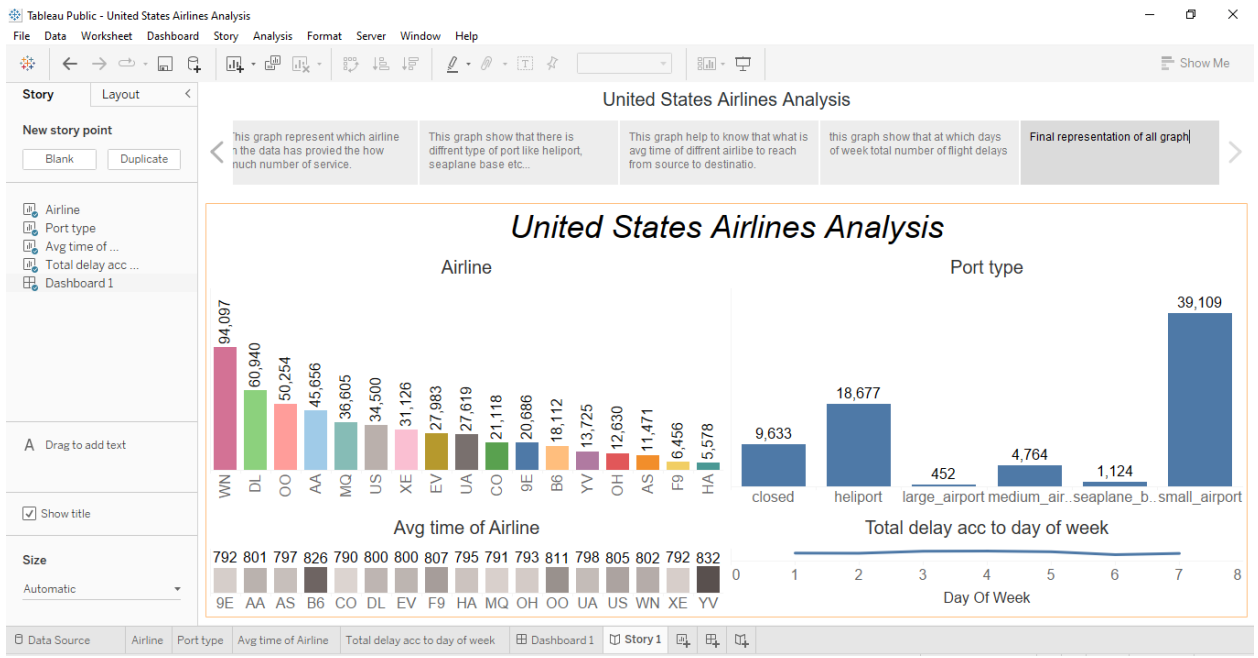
Tableau Public - United States Airlines Analysis

File Data Worksheet Dashboard Story Analysis Format Server Window Help

Show Me

Story Layout

New story point

Blank Duplicate

Airline
Port type
Avg time of ...
Total delay acc ...
Dashboard 1

Drag to add text

Show title

Size

Automatic

United States Airlines Analysis

This graph represent which airline in the data has provied the how much number of service.

This graph show that there is diffrent type of port like heliport, seaplane base etc...

This graph help to know that what is avg time of diffrent airlibe to reach from source to destinatio.

this graph show that at which days of week total number of flight delays

Final representation of all graph

United States Airlines Analysis

Airline

94,097 60,940 50,254 45,656 36,605 34,500 31,126 27,983 27,619 21,118 20,686 18,112 13,725 12,630 11,471 6,456 5,578

WN DL OO AA MQ US XE EV UA CO 9E B6 YV OH AS F9 HA

Port type

| 9,633 | 18,677 | 452 | 4,764 | 1,124 | 39,109 |
|---|---|---|---|---|---|
| closed | heliport | large_airport | medium_air.. | seaplane_b.. | small_airport |

Avg time of Airline

| 792 | 801 | 797 | 826 | 790 | 800 | 800 | 807 | 795 | 791 | 793 | 811 | 798 | 805 | 802 | 792 | 832 |
|---|---|---|---|---|---|---|---|---|---|---|---|---|---|---|---|---|
| 9E | AA | AS | B6 | CO | DL | EV | F9 | HA | MQ | OH | OO | UA | US | WN | XE | YV |

Total delay acc to day of week

0 1 2 3 4 5 6 7 8

Day Of Week

Data Source Airline Port type Avg time of Airline Total delay acc to day of week Dashboard 1 Story 1